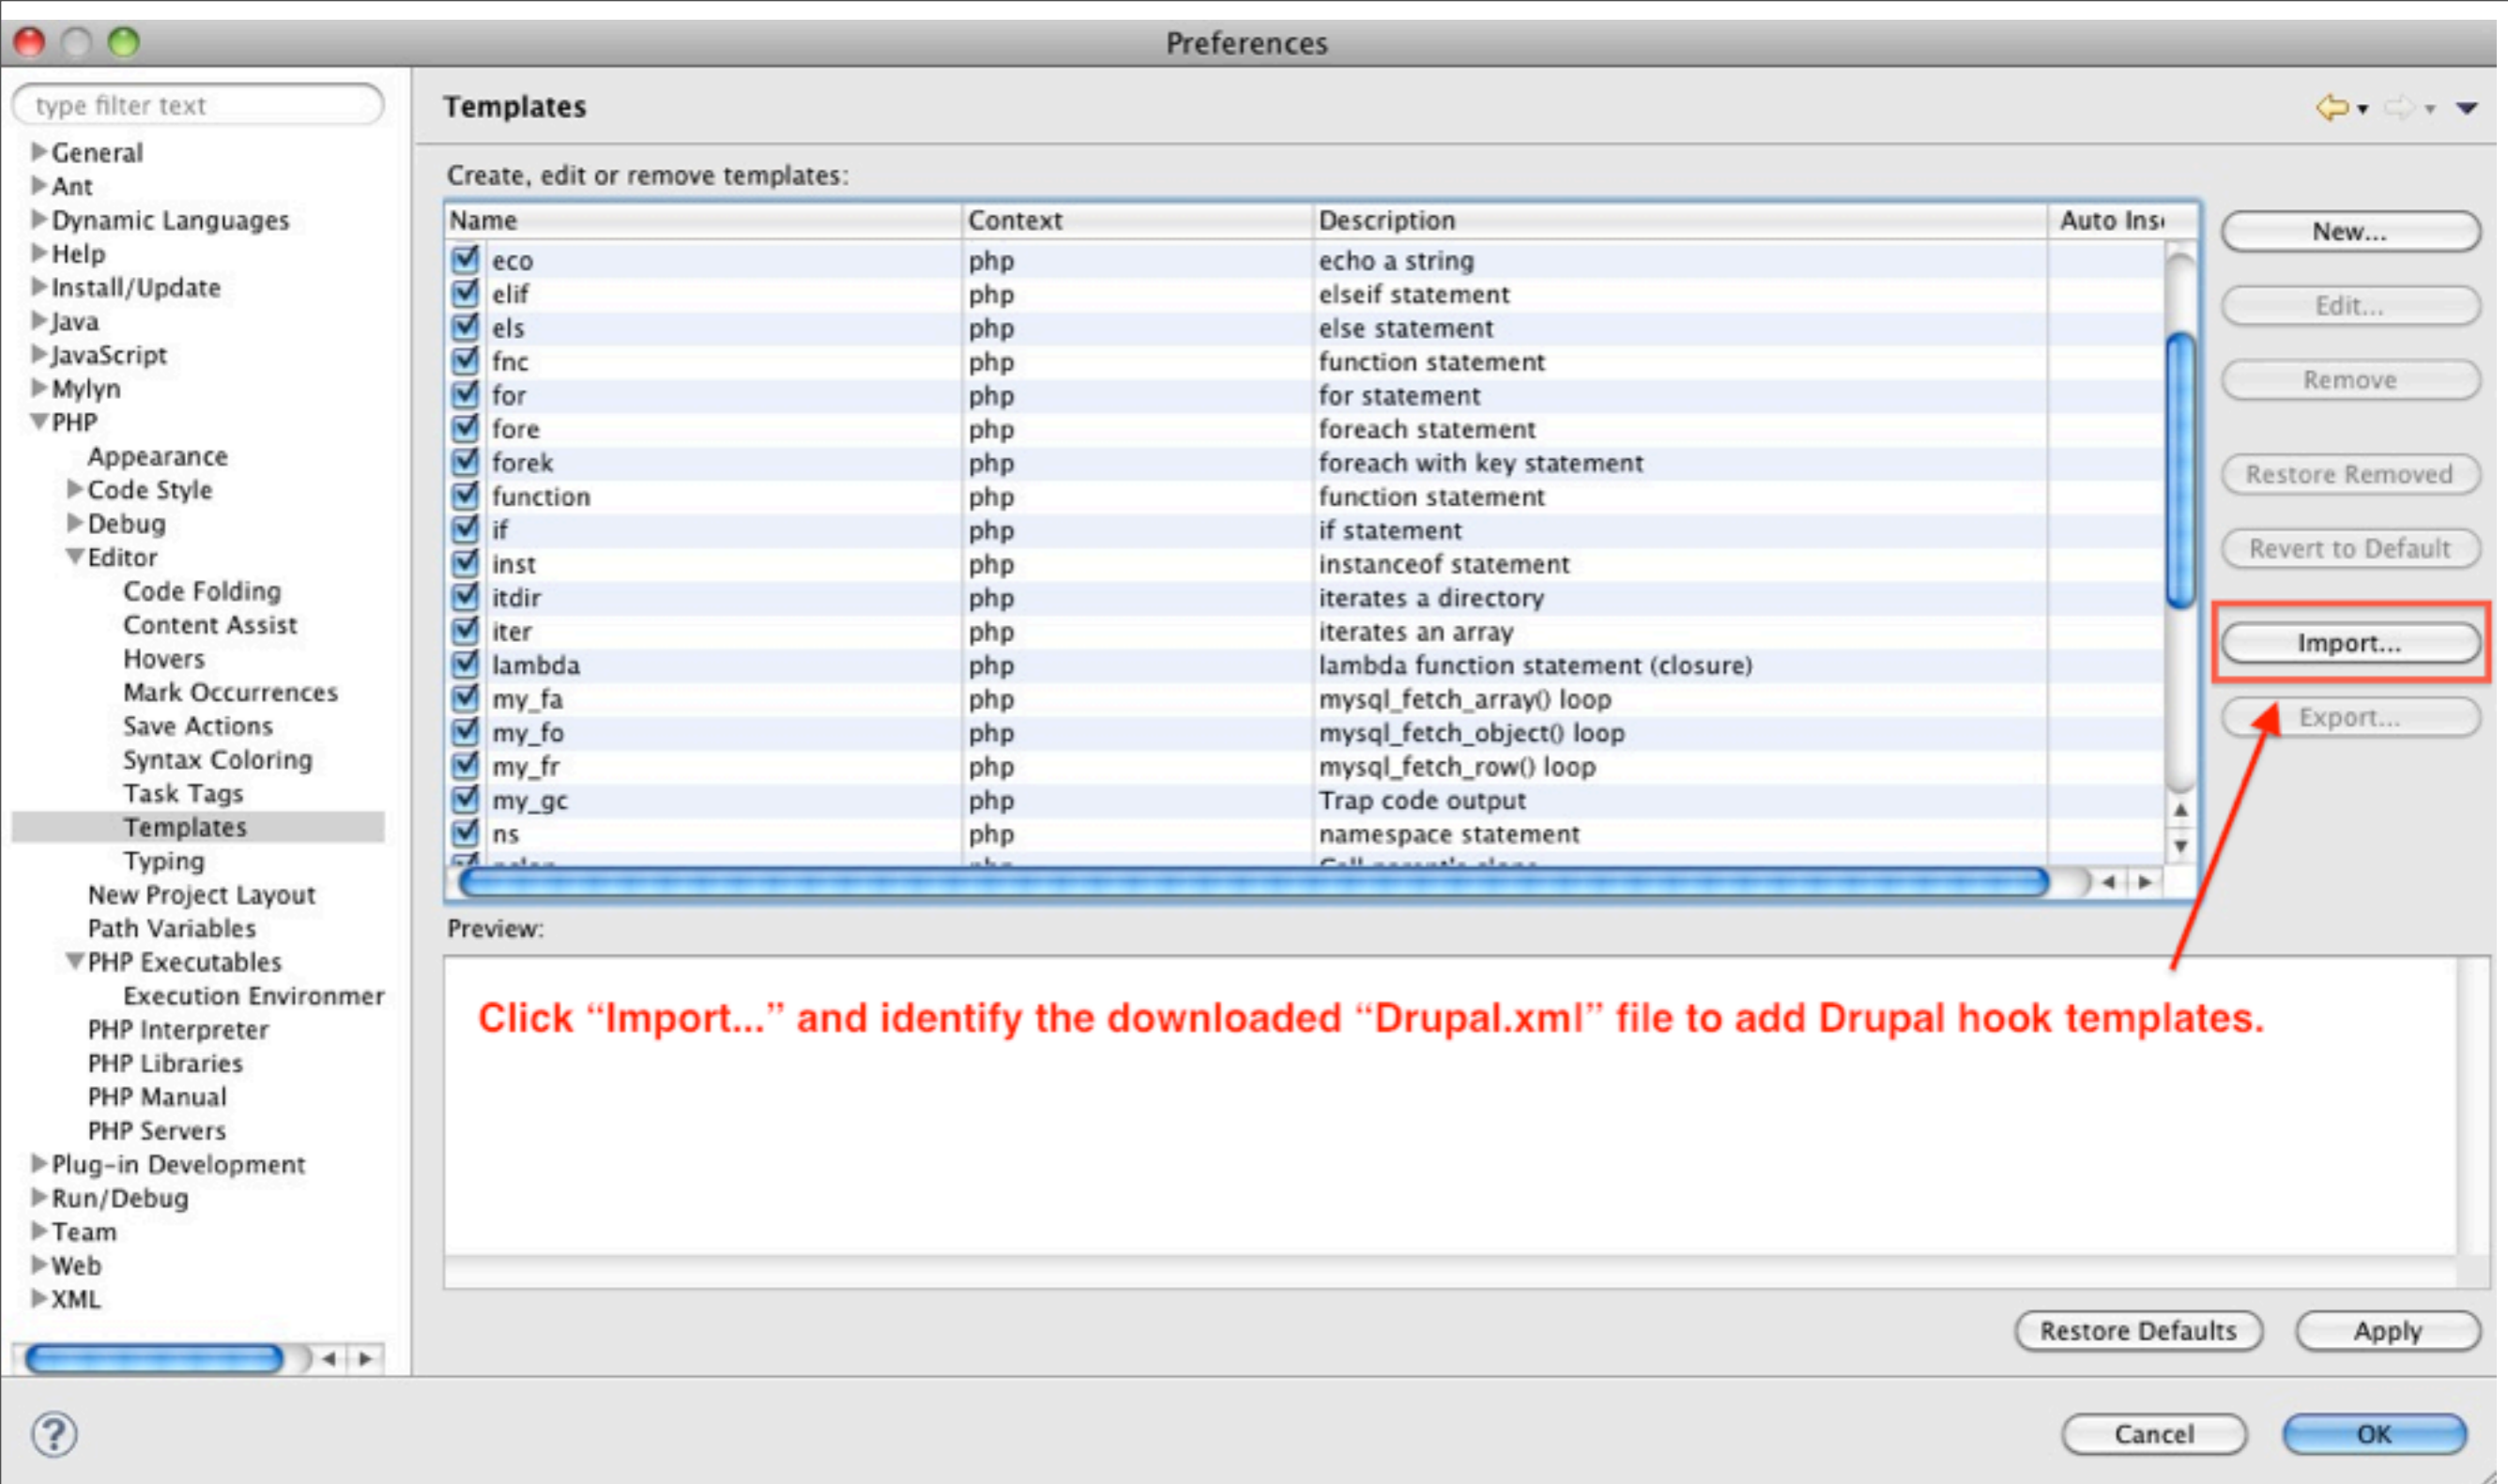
Preferences

type filter text

General
Ant
Dynamic Languages
Help
Install/Update
Java
JavaScript
Mylyn
PHP
Appearance
Code Style
Debug
Editor
Code Folding
Content Assist
Hovers
Mark Occurrences
Save Actions
Syntax Coloring
Task Tags
Templates
Typing
New Project Layout
Path Variables
PHP Executables
Execution Environmer
PHP Interpreter
PHP Libraries
PHP Manual
PHP Servers
Plug-in Development
Run/Debug
Team
Web
XML

Templates

Create, edit or remove templates:

| Name | Context | Description | Auto Ins |
|---|---|---|---|
| eco | php | echo a string | |
| elif | php | elseif statement | |
| els | php | else statement | |
| fnc | php | function statement | |
| for | php | for statement | |
| fore | php | foreach statement | |
| forek | php | foreach with key statement | |
| function | php | function statement | |
| if | php | if statement | |
| inst | php | instanceof statement | |
| itdir | php | iterates a directory | |
| iter | php | iterates an array | |
| lambda | php | lambda function statement (closure) | |
| my_fa | php | mysql_fetch_array() loop | |
| my_fo | php | mysql_fetch_object() loop | |
| my_fr | php | mysql_fetch_row() loop | |
| my_gc | php | Trap code output | |
| ns | php | namespace statement | |
| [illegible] | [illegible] | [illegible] | |

New...
Edit...
Remove
Restore Removed
Revert to Default
Import...
Export...

Preview:

Click “Import...” and identify the downloaded “Drupal.xml” file to add Drupal hook templates.

Restore Defaults
Apply

?
Cancel
OK